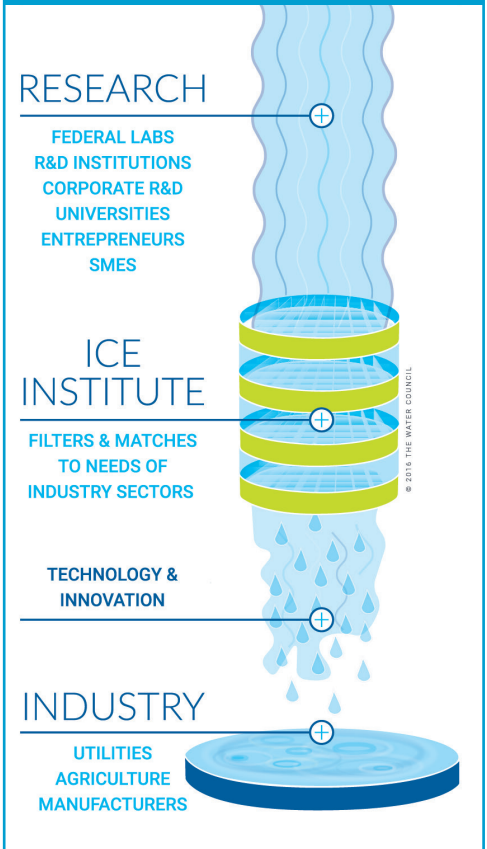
RESEARCH

FEDERAL LABS
R&D INSTITUTIONS
CORPORATE R&D
UNIVERSITIES
ENTREPRENEURS
SMES

ICE INSTITUTE

FILTERS & MATCHES TO NEEDS OF INDUSTRY SECTORS

© 2016 THE WATER COUNCIL

TECHNOLOGY & INNOVATION

INDUSTRY

UTILITIES
AGRICULTURE
MANUFACTURERS